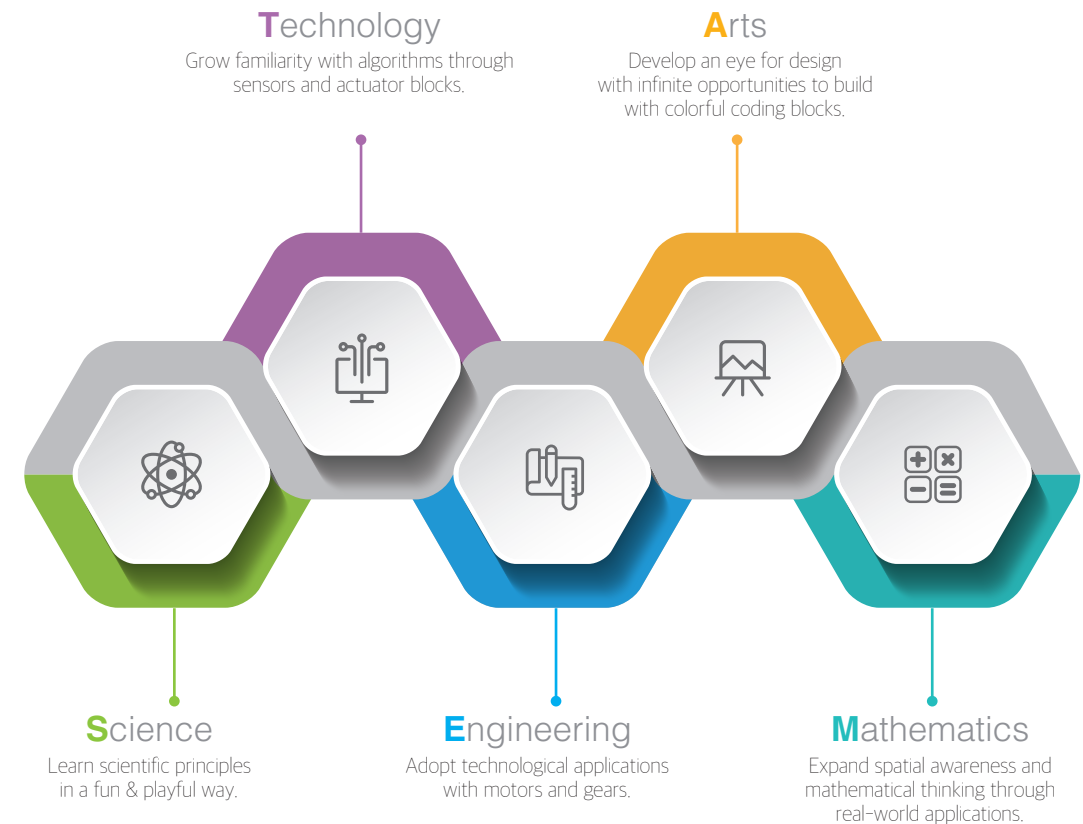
Technology
Grow familiarity with algorithms through sensors and actuator blocks.

Arts
Develop an eye for design with infinite opportunities to build with colorful coding blocks.

Science
Learn scientific principles in a fun & playful way.

Engineering
Adopt technological applications with motors and gears.

Mathematics
Expand spatial awareness and mathematical thinking through real-world applications.